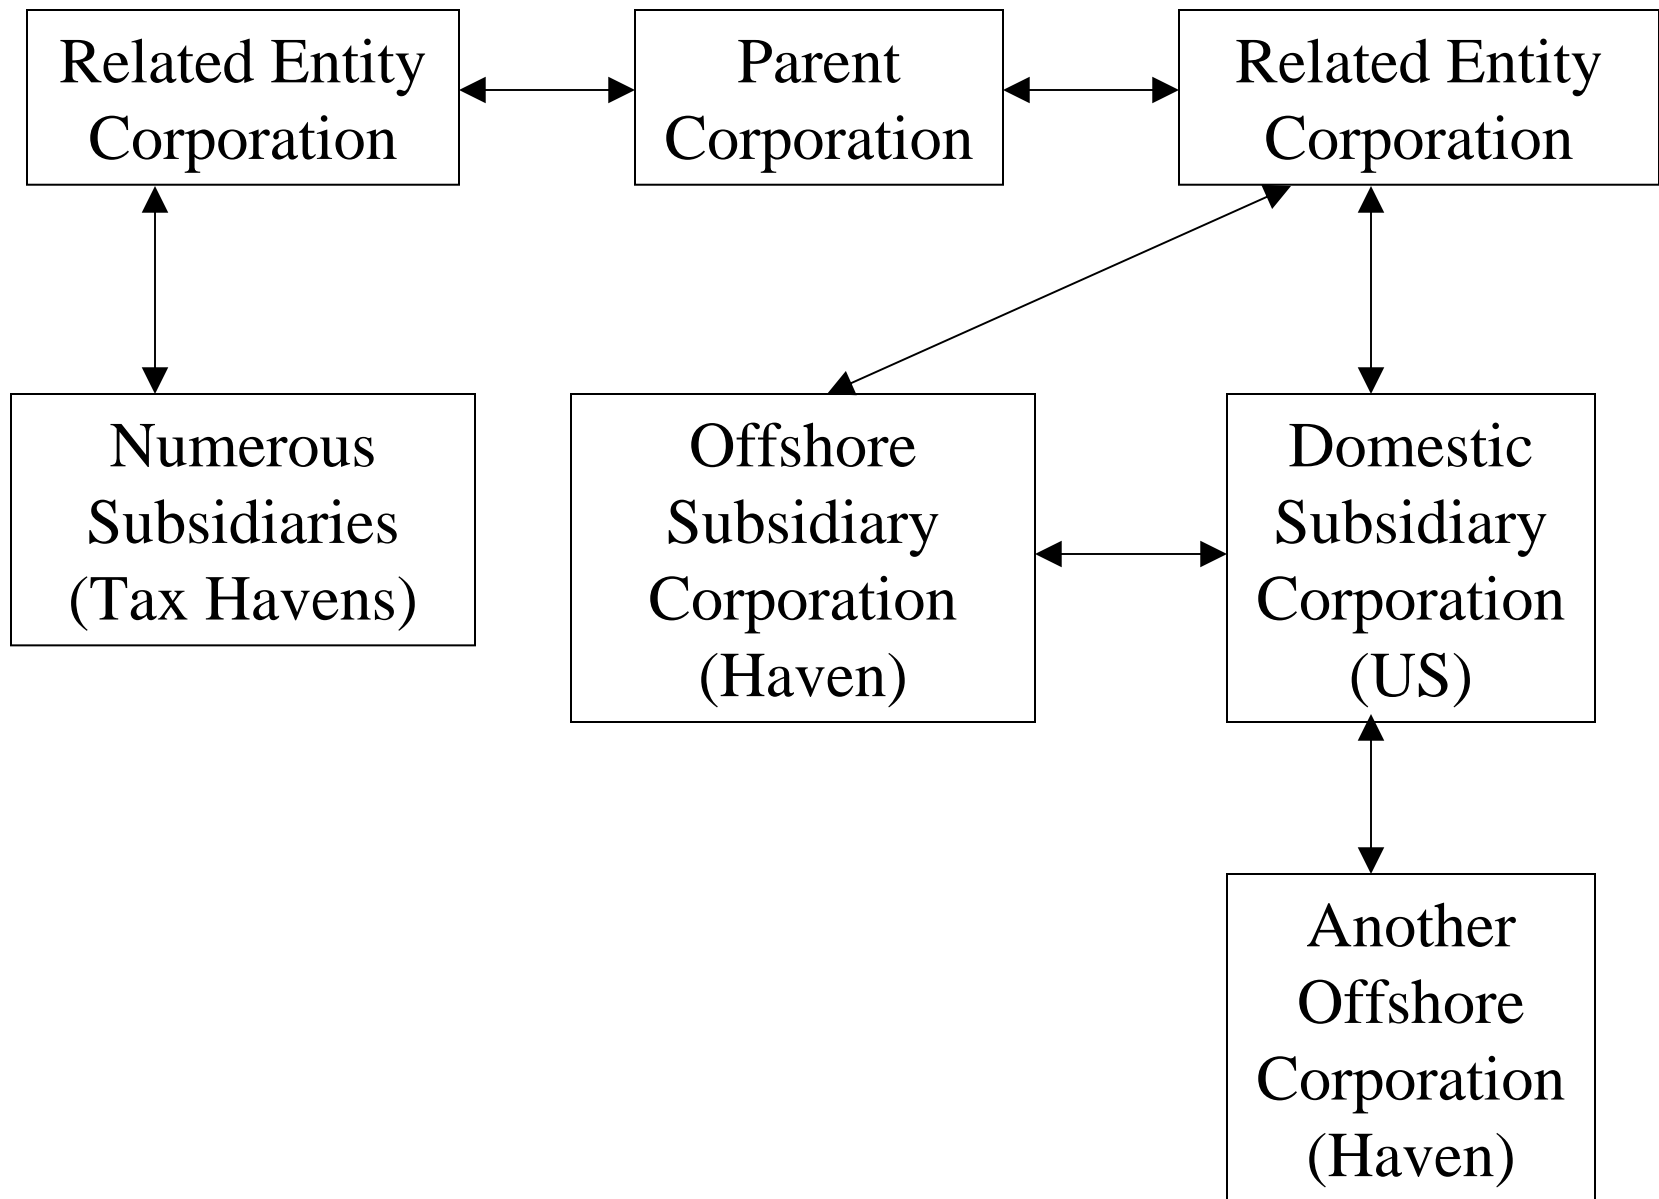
Related Entity Corporation

Parent Corporation

Related Entity Corporation

Numerous Subsidiaries (Tax Havens)

Offshore Subsidiary Corporation (Haven)

Domestic Subsidiary Corporation (US)

Another Offshore Corporation (Haven)